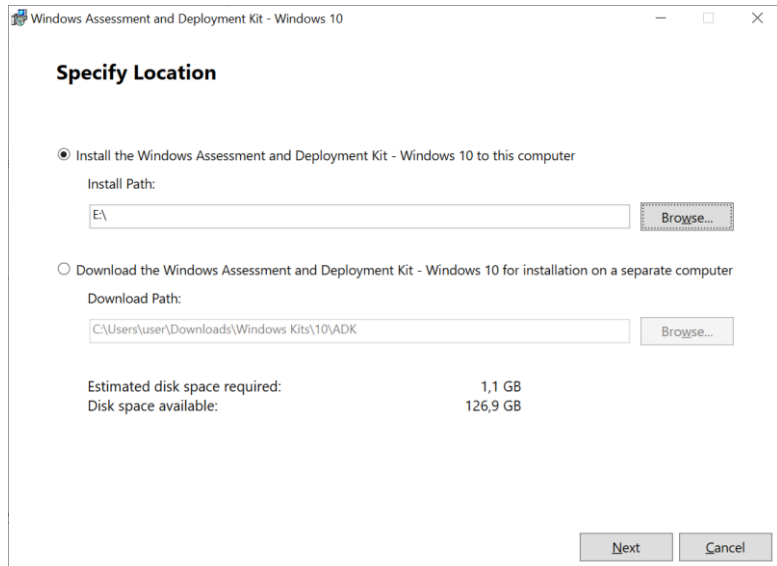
Windows Assessment and Deployment Kit - Windows 10

Specify Location

Install the Windows Assessment and Deployment Kit - Windows 10 to this computer

Install Path:

E:\

Browse...

Download the Windows Assessment and Deployment Kit - Windows 10 for installation on a separate computer

Download Path:

C:\Users\user\Downloads\Windows Kits\10\ADK

Browse...

Estimated disk space required: 1,1 GB
Disk space available: 126,9 GB

Next Cancel